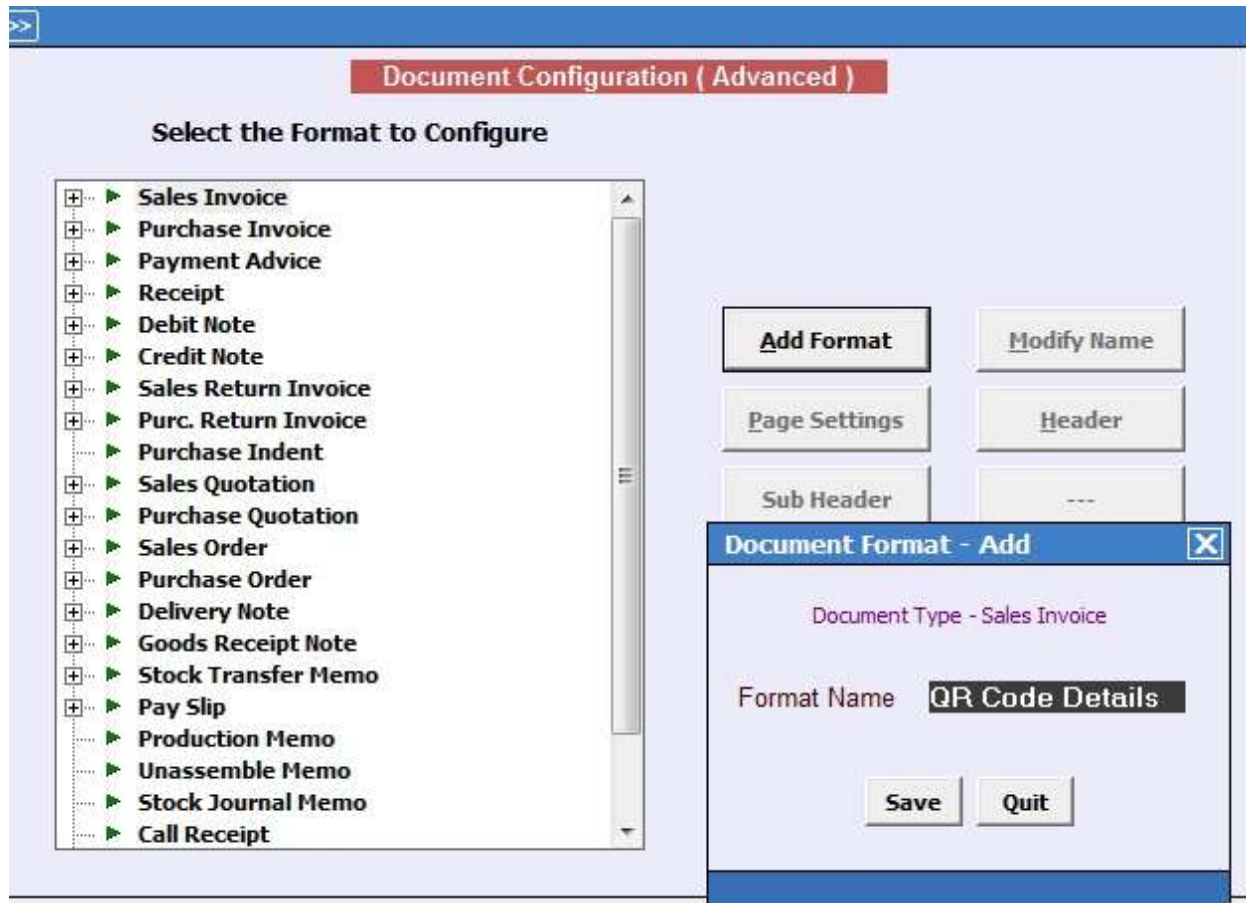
>>

Document Configuration ( Advanced )

Select the Format to Configure

Sales Invoice
Purchase Invoice
Payment Advice
Receipt
Debit Note
Credit Note
Sales Return Invoice
Purc. Return Invoice
Purchase Indent
Sales Quotation
Purchase Quotation
Sales Order
Purchase Order
Delivery Note
Goods Receipt Note
Stock Transfer Memo
Pay Slip
Production Memo
Unassemble Memo
Stock Journal Memo
Call Receipt

Add Format
Modify Name
Page Settings
Header
Sub Header
---

Document Format - Add
X

Document Type - Sales Invoice

Format Name QR Code Details

Save
Quit